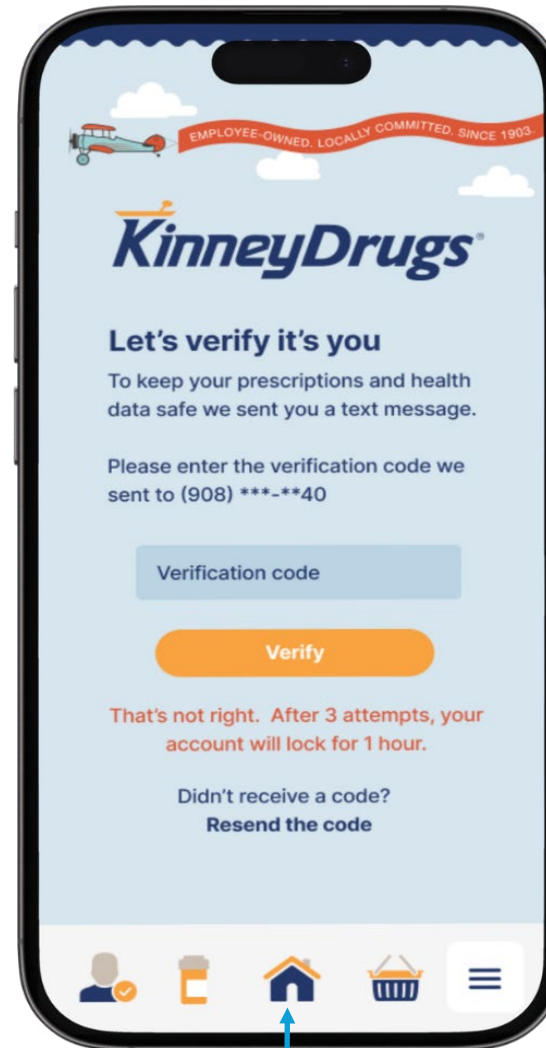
EMPLOYEE-OWNED. LOCALLY COMMITTED. SINCE 1903.

KinneyDrugs®

Let's verify it's you

To keep your prescriptions and health data safe we sent you a text message.

Please enter the verification code we sent to (908) ***-**40

Verification code

Verify

That's not right. After 3 attempts, your account will lock for 1 hour.

Didn't receive a code?
Resend the code